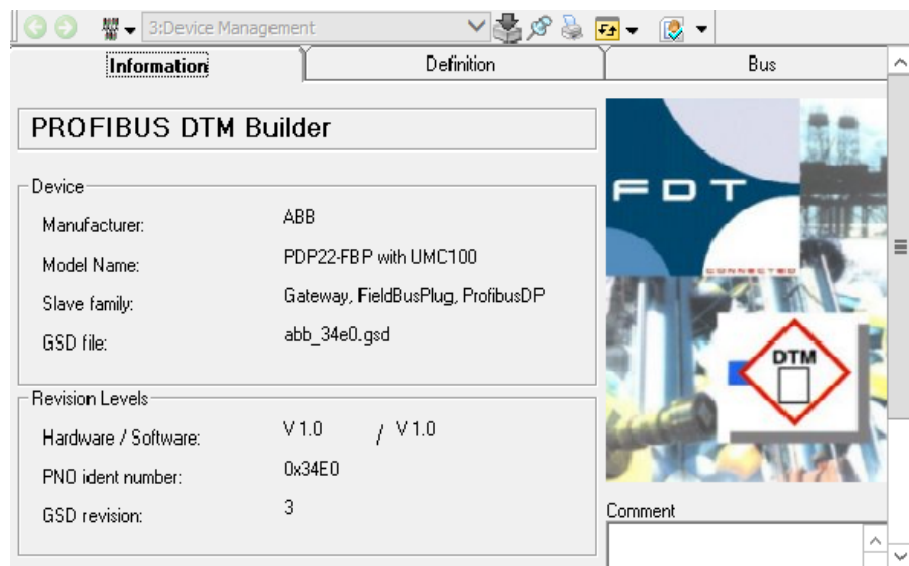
3:Device Management

Information | Definition | Bus

PROFIBUS DTM Builder

Device

Manufacturer: ABB

Model Name: PDP22-FBP with UMC100

Slave family: Gateway, FieldBusPlug, ProfibusDP

GSD file: abb_34e0.gsd

Revision Levels

Hardware / Software: V 1.0 / V 1.0

PNO ident number: 0x34E0

GSD revision: 3

FDT

CONNECTED

DTM

Comment